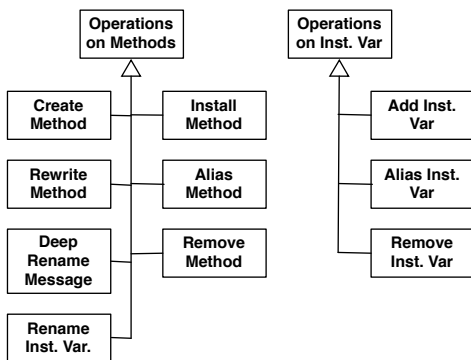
Operations on Methods

Create Method

Install Method

Rewrite Method

Alias Method

Deep Rename Message

Remove Method

Rename Inst. Var.

Operations on Inst. Var

Add Inst. Var

Alias Inst. Var

Remove Inst. Var